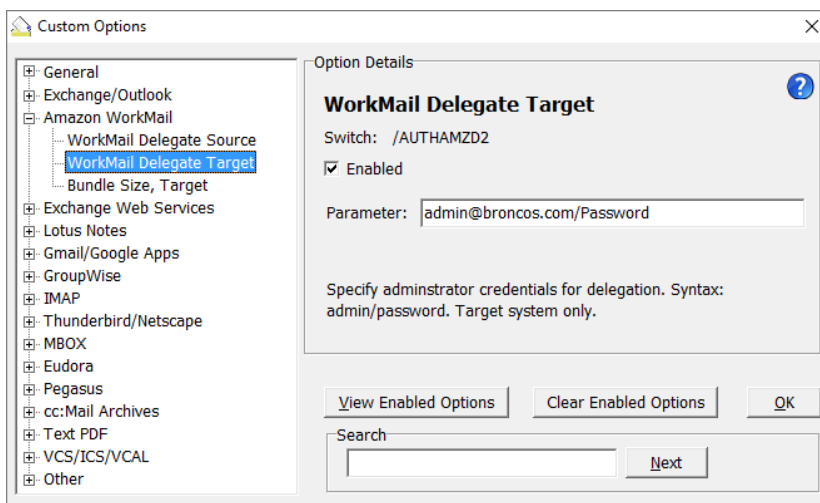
Custom Options

General
Exchange/Outlook
Amazon WorkMail
WorkMail Delegate Source
WorkMail Delegate Target
Bundle Size, Target
Exchange Web Services
Lotus Notes
Gmail/Google Apps
GroupWise
IMAP
Thunderbird/Netscape
MBOX
Eudora
Pegasus
cc:Mail Archives
Text PDF
VCS/ICS/VCAL
Other

Option Details

WorkMail Delegate Target

Switch: /AUTHAMZD2

Enabled

Parameter: admin@broncos.com/Password

Specify adminstrator credentials for delegation. Syntax: admin/password. Target system only.

View Enabled Options

Clear Enabled Options

OK

Search

Next